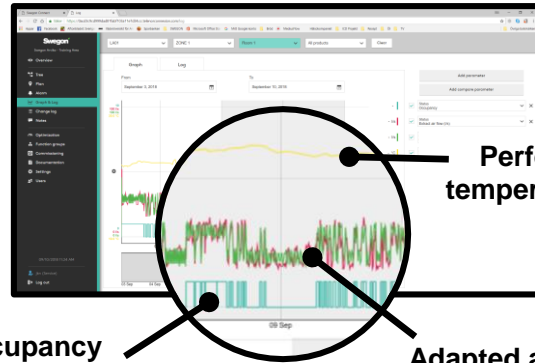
Swegon

Overview
Files
Plan
Alarm
Graph & log
Change log
Notes
Optimization
Function groups
Commissioning
Documentation
Settings
Users

Log out

L001
ZONE 1
Room 1
All products
Clear

Graph
Log

From
September 3, 2018
To
September 10, 2018

Add parameter
Add composite parameter

09 Sep

Perfo
temper

cupancy

Adapted a